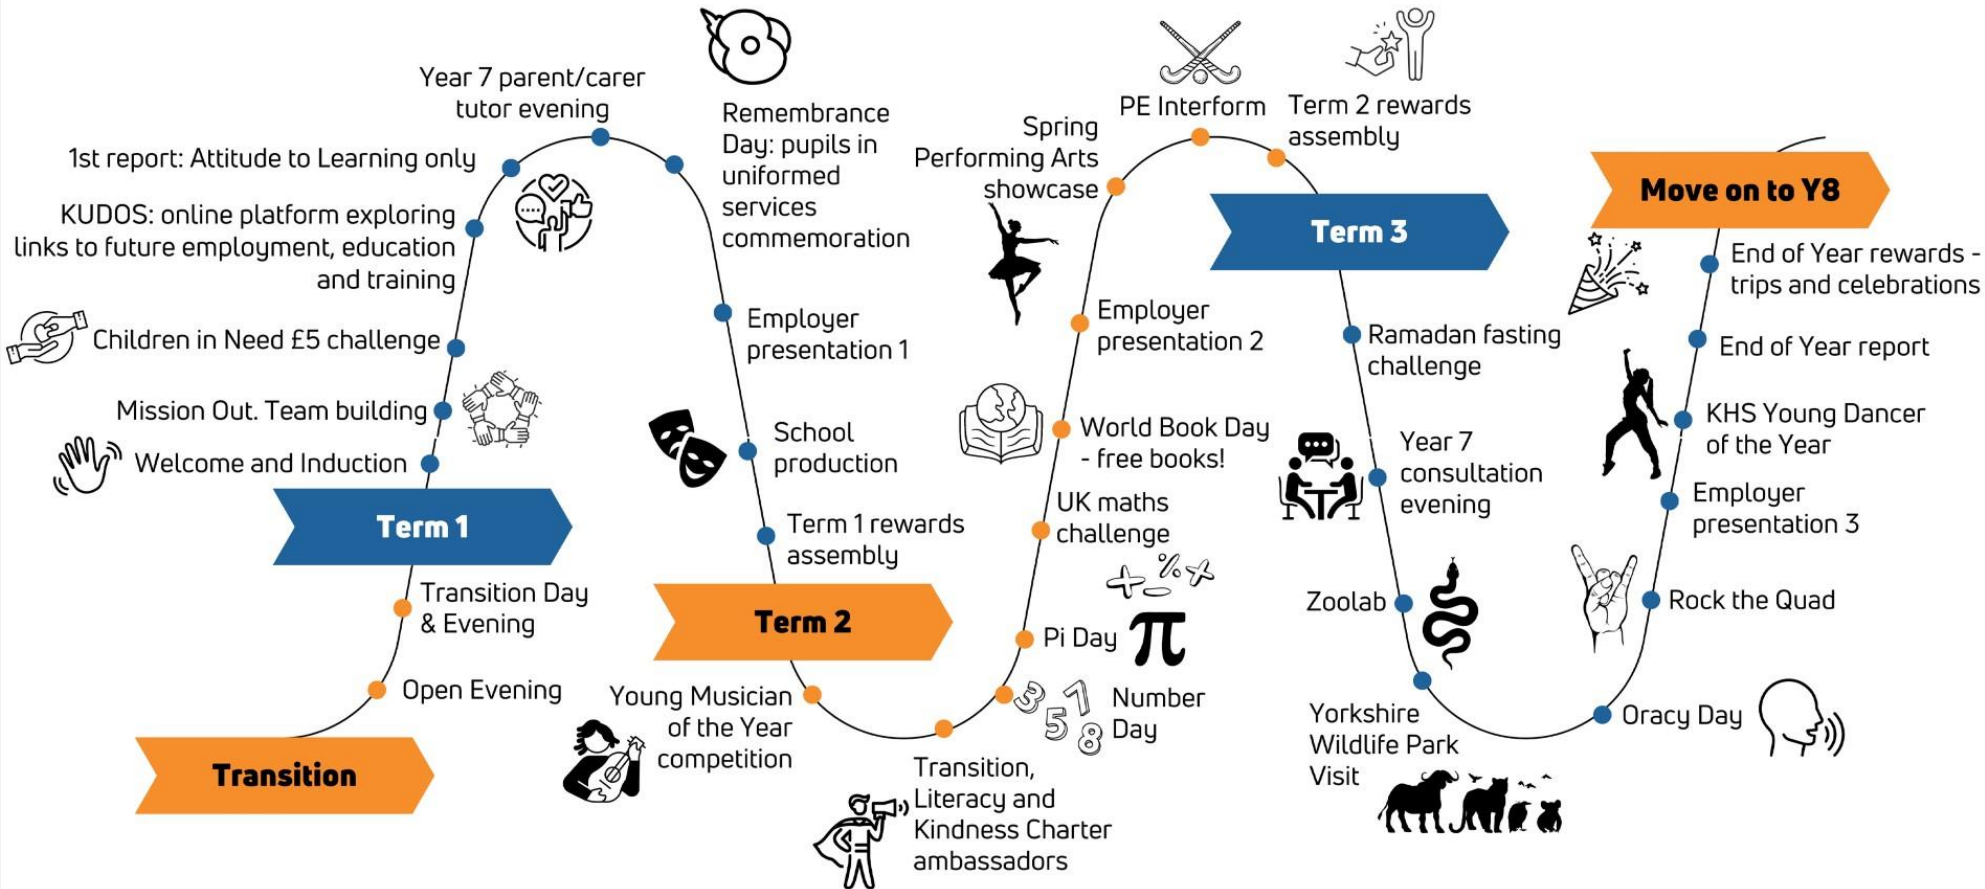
Transition

Open Evening

Transition Day & Evening

Term 1

Welcome and Induction

Mission Out. Team building

Children in Need £5 challenge

KUDOS: online platform exploring links to future employment, education and training

1st report: Attitude to Learning only

Year 7 parent/carer tutor evening

Remembrance Day: pupils in uniformed services commemoration

Employer presentation 1

School production

Term 1 rewards assembly

Term 2

Young Musician of the Year competition

Transition, Literacy and Kindness Charter ambassadors

Number Day

Pi Day

UK maths challenge

World Book Day - free books!

Employer presentation 2

Spring Performing Arts showcase

PE Interform

Term 2 rewards assembly

Term 3

Ramadan fasting challenge

Year 7 consultation evening

Zoolab

Yorkshire Wildlife Park Visit

Oracy Day

Rock the Quad

Employer presentation 3

KHS Young Dancer of the Year

End of Year report

End of Year rewards - trips and celebrations

Move on to Y8